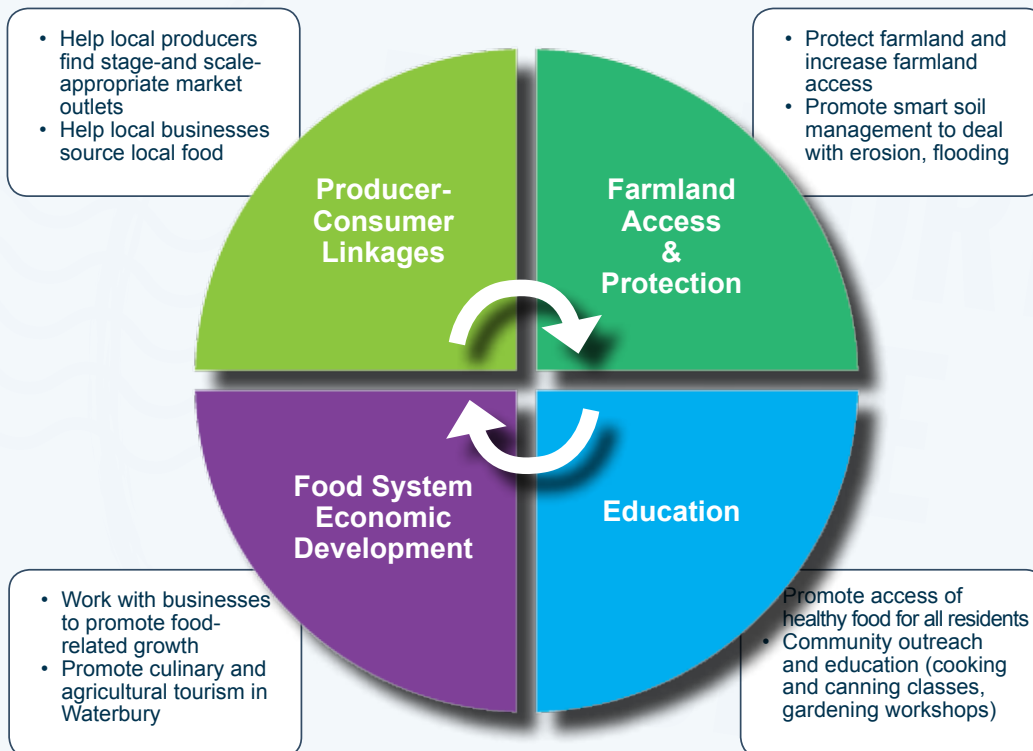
• Help local producers find stage-and scale-appropriate market outlets
• Help local businesses source local food

• Protect farmland and increase farmland access
• Promote smart soil management to deal with erosion, flooding

Producer-Consumer Linkages

Farmland Access & Protection

Food System Economic Development

Education

• Work with businesses to promote food-related growth
• Promote culinary and agricultural tourism in Waterbury

Promote access of healthy food for all residents
• Community outreach and education (cooking and canning classes, gardening workshops)